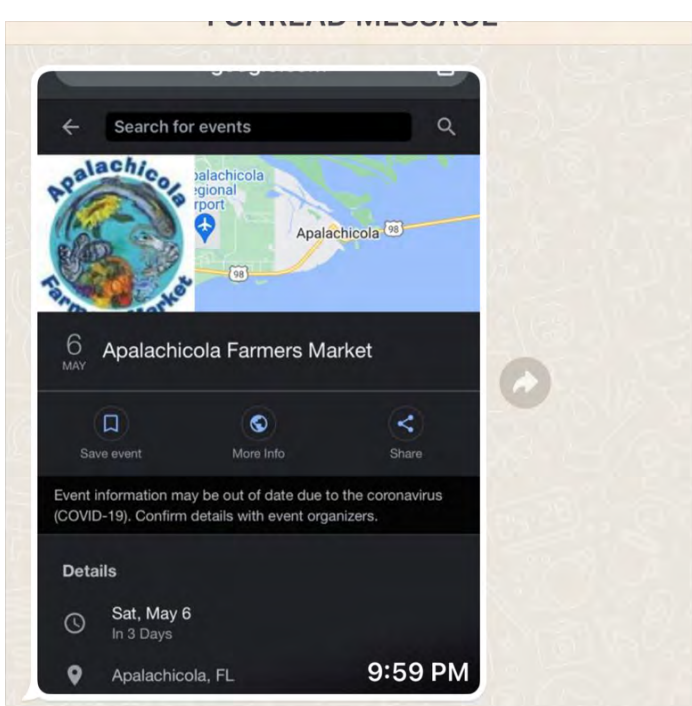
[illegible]

Search for events

Apalachicola Farmers Market

palachicola egional rport

Apalachicola

98

98

6
MAY

Apalachicola Farmers Market

Save event

More Info

Share

Event information may be out of date due to the coronavirus (COVID-19). Confirm details with event organizers.

Details

Sat, May 6
In 3 Days

Apalachicola, FL

9:59 PM